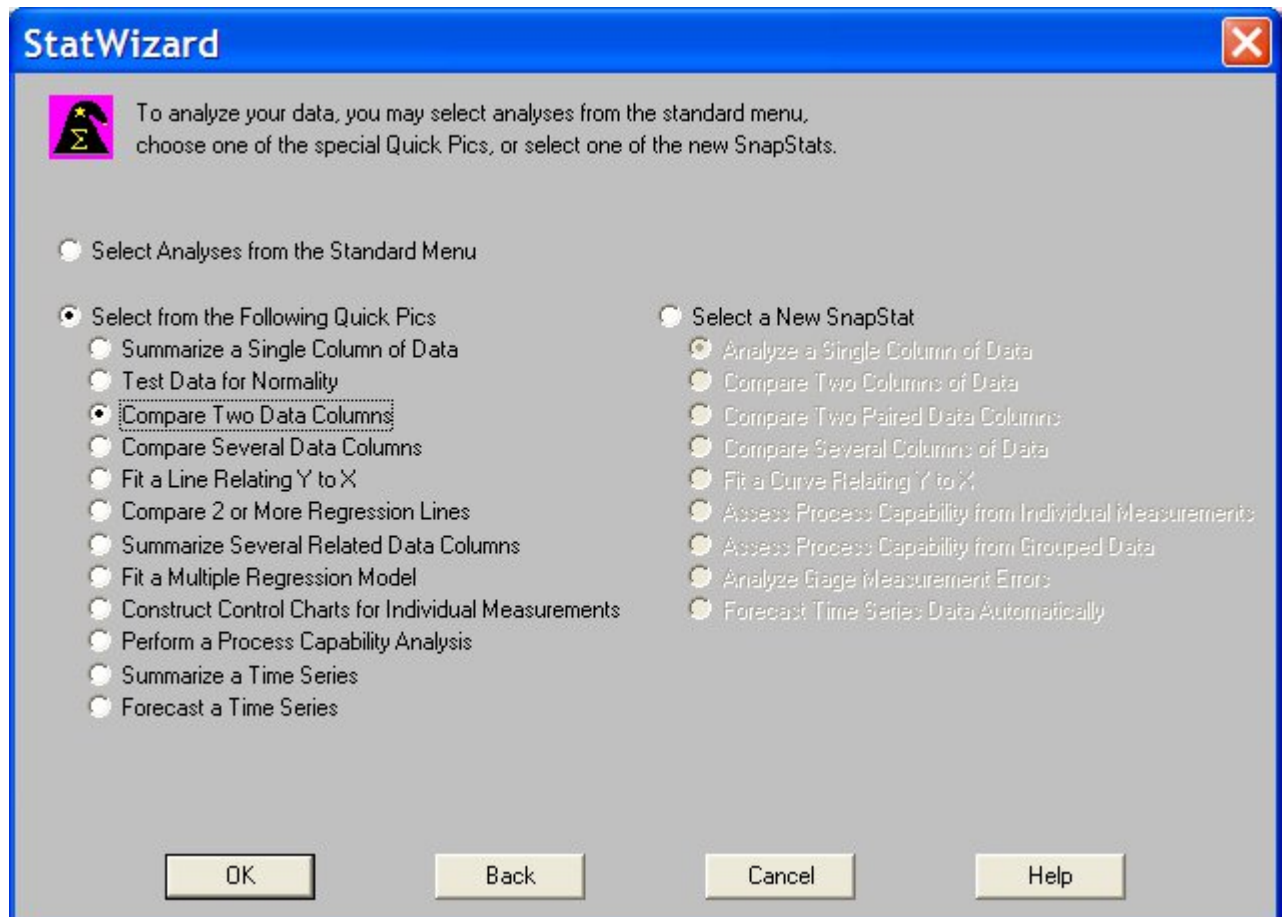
StatWizard

To analyze your data, you may select analyses from the standard menu, choose one of the special Quick Pics, or select one of the new SnapStats.

Select Analyses from the Standard Menu

Select from the Following Quick Pics
Summarize a Single Column of Data
Test Data for Normality
Compare Two Data Columns
Compare Several Data Columns
Fit a Line Relating Y to X
Compare 2 or More Regression Lines
Summarize Several Related Data Columns
Fit a Multiple Regression Model
Construct Control Charts for Individual Measurements
Perform a Process Capability Analysis
Summarize a Time Series
Forecast a Time Series

Select a New SnapStat
Analyze a Single Column of Data
Compare Two Columns of Data
Compare Two Paired Data Columns
Compare Several Columns of Data
Fit a Curve Relating Y to X
Assess Process Capability from Individual Measurements
Assess Process Capability from Grouped Data
Analyze Gage Measurement Errors
Forecast Time Series Data Automatically

OK
Back
Cancel
Help